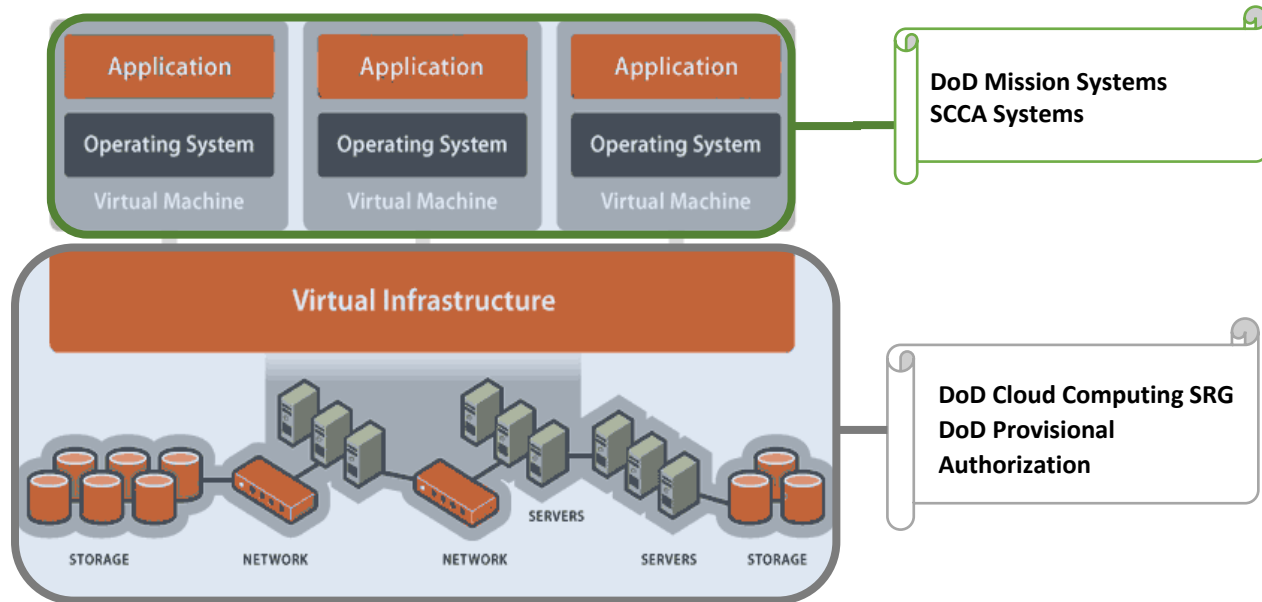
Application

Operating System

Virtual Machine

Application

Operating System

Virtual Machine

Application

Operating System

Virtual Machine

DoD Mission Systems
SCCA Systems

Virtual Infrastructure

DoD Cloud Computing SRG
DoD Provisional Authorization

STORAGE

NETWORK

NETWORK

SERVERS

SERVERS

STORAGE